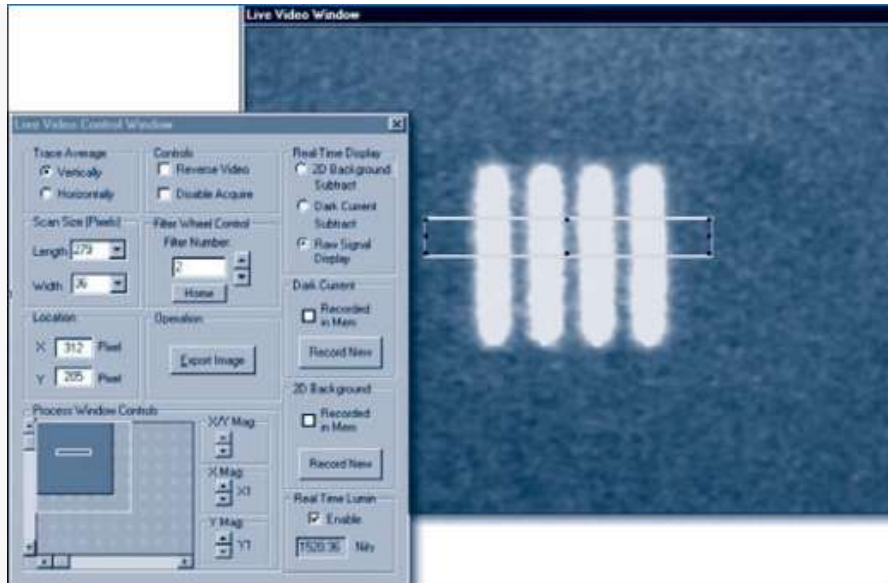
Live Video Window

Live Video Control Window

Trace Average
Vertically
Horizontally

Controls
Reverse Video
Disable Acquire

Real Time Display
2D Background Subtract
Dark Current Subtract
Raw Signal Display

Scan Size (Pixels)
Length 279
Width 76

Filter Wheel Control
Filter Number
2
Home

Dark Current
Recorded in Mem
Record New

Location
X 312 Pixel
Y 205 Pixel

Operation
Export Image

2D Background
Recorded in Mem
Record New

Process Window Controls

X/Y Mag
X Mag
X1
Y Mag
Y1

Real Time Lumin
Enable
1520.36 Nits